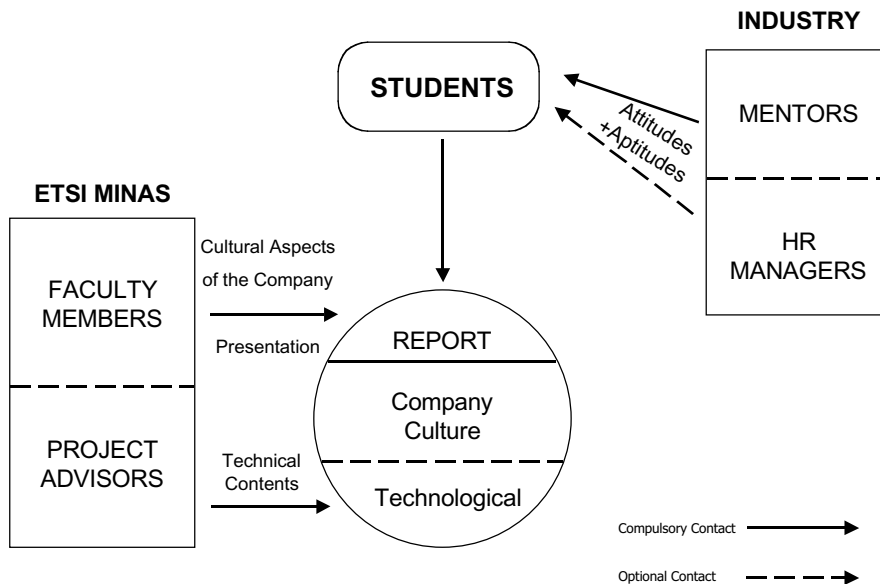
INDUSTRY

STUDENTS

Attitudes +Aptitudes

MENTORS

HR MANAGERS

ETSI MINAS

FACULTY MEMBERS

Cultural Aspects of the Company

Presentation

REPORT

Company Culture

Technological

PROJECT ADVISORS

Technical Contents

Compulsory Contact

Optional Contact